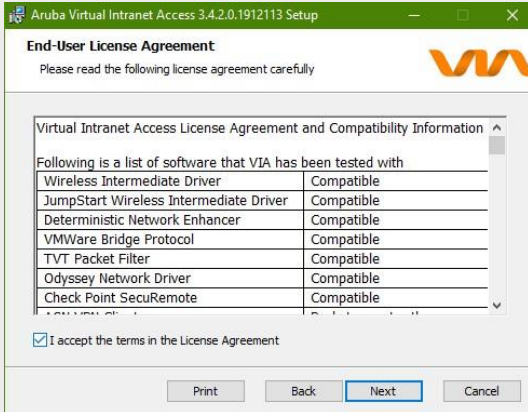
Aruba Virtual Intranet Access 3.4.2.0.1912113 Setup

End-User License Agreement

Please read the following license agreement carefully

VIA

Virtual Intranet Access License Agreement and Compatibility Information

Following is a list of software that VIA has been tested with

| Wireless Intermediate Driver | Compatible |
|---|---|
| JumpStart Wireless Intermediate Driver | Compatible |
| Deterministic Network Enhancer | Compatible |
| VMWare Bridge Protocol | Compatible |
| TVT Packet Filter | Compatible |
| Odyssey Network Driver | Compatible |
| Check Point SecuRemote | Compatible |
| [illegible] | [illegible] |

I accept the terms in the License Agreement

Print

Back

Next

Cancel